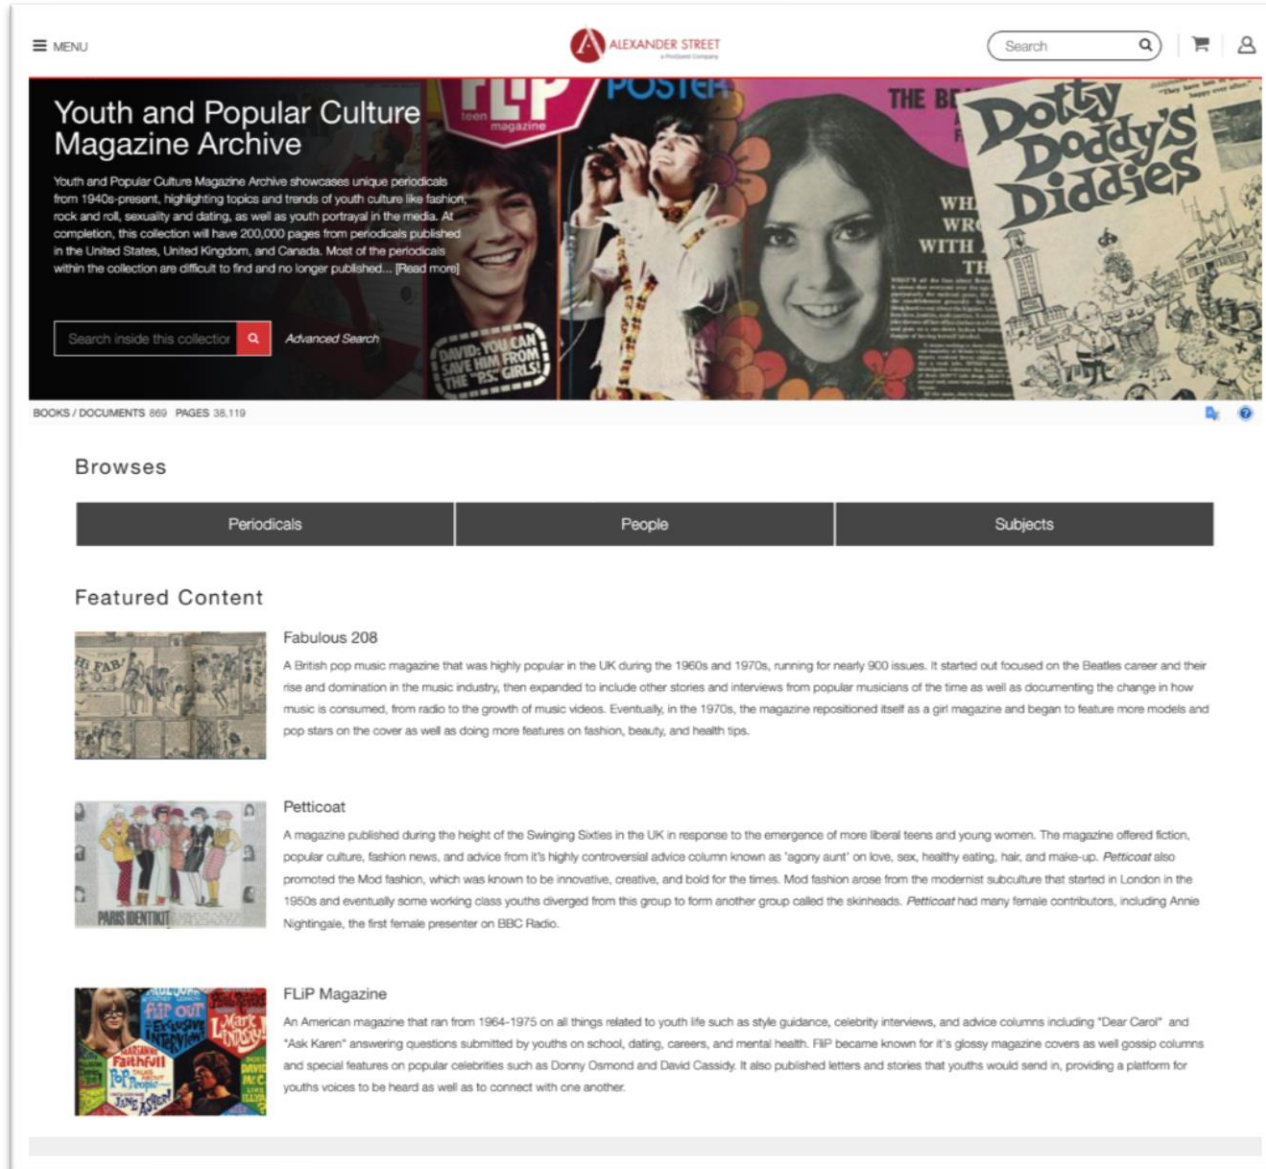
MENU

ALEXANDER STREET

Search

Youth and Popular Culture Magazine Archive

Youth and Popular Culture Magazine Archive showcases unique periodicals from 1940s-present, highlighting topics and trends of youth culture like fashion, rock and roll, sexuality and dating, as well as youth portrayal in the media. At completion, this collection will have 200,000 pages from periodicals published in the United States, United Kingdom, and Canada. Most of the periodicals within the collection are difficult to find and no longer published... [Read more]

Search inside this collection

Advanced Search

FLiP teen magazine

POSTER

DAVID: YOU CAN SAVE HIM FROM THE "RS" GIRLS!

THE BE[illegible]

WH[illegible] WR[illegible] WITH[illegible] TH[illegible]

Dotty Doddy's Diddies

BOOKS / DOCUMENTS 869 PAGES 38,119

Browses

| Periodicals | People | Subjects |
|---|---|---|

Featured Content

Fabulous 208

A British pop music magazine that was highly popular in the UK during the 1960s and 1970s, running for nearly 900 issues. It started out focused on the Beatles career and their rise and domination in the music industry, then expanded to include other stories and interviews from popular musicians of the time as well as documenting the change in how music is consumed, from radio to the growth of music videos. Eventually, in the 1970s, the magazine repositioned itself as a girl magazine and began to feature more models and pop stars on the cover as well as doing more features on fashion, beauty, and health tips.

Petticoat

A magazine published during the height of the Swinging Sixties in the UK in response to the emergence of more liberal teens and young women. The magazine offered fiction, popular culture, fashion news, and advice from it's highly controversial advice column known as 'agony aunt' on love, sex, healthy eating, hair, and make-up. Petticoat also promoted the Mod fashion, which was known to be innovative, creative, and bold for the times. Mod fashion arose from the modernist subculture that started in London in the 1950s and eventually some working class youths diverged from this group to form another group called the skinheads. Petticoat had many female contributors, including Annie Nightingale, the first female presenter on BBC Radio.

PARIS IDENTIKIT

FLiP Magazine

An American magazine that ran from 1964-1975 on all things related to youth life such as style guidance, celebrity interviews, and advice columns including "Dear Carol" and "Ask Karen" answering questions submitted by youths on school, dating, careers, and mental health. FliP became known for it's glossy magazine covers as well gossip columns and special features on popular celebrities such as Donny Osmond and David Cassidy. It also published letters and stories that youths would send in, providing a platform for youths voices to be heard as well as to connect with one another.

flip out EXCLUSIVE INTERVIEW MARIANNE Faithfull Pop People JANE ASHER Mark Lindsay